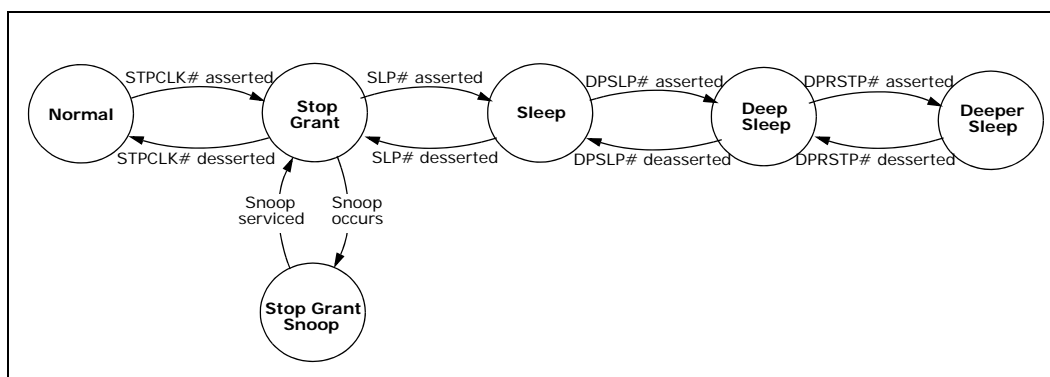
Normal

STPCLK# asserted

STPCLK# desserted

Stop Grant

SLP# asserted

SLP# desserted

Sleep

DPSLP# asserted

DPSLP# deasserted

Deep Sleep

DPRSTP# asserted

DPRSTP# desserted

Deeper Sleep

Snoop serviced

Snoop occurs

Stop Grant Snoop